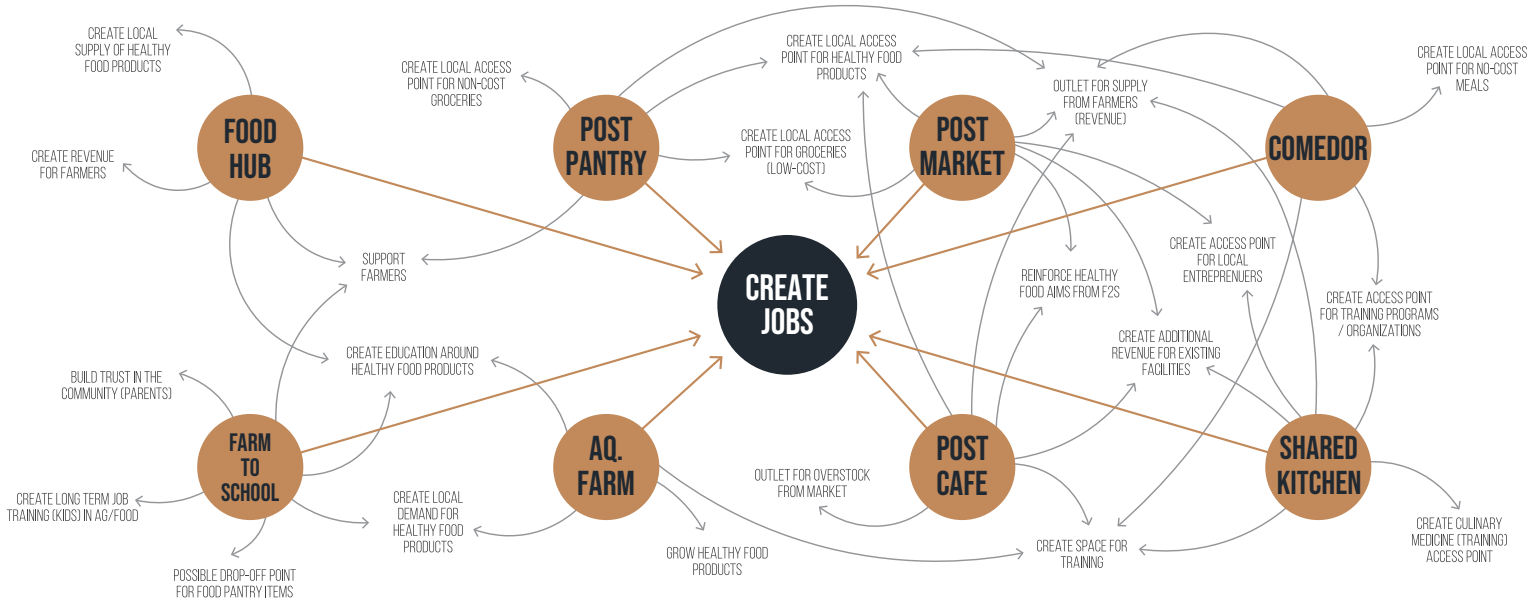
CREATE LOCAL SUPPLY OF HEALTHY FOOD PRODUCTS

CREATE REVENUE FOR FARMERS

FOOD HUB

CREATE LOCAL ACCESS POINT FOR NON-COST GROCERIES

POST PANTRY

CREATE LOCAL ACCESS POINT FOR HEALTHY FOOD PRODUCTS

CREATE LOCAL ACCESS POINT FOR GROCERIES (LOW-COST)

POST MARKET

OUTLET FOR SUPPLY FROM FARMERS (REVENUE)

COMEDOR

CREATE LOCAL ACCESS POINT FOR NO-COST MEALS

SUPPORT FARMERS

CREATE JOBS

REINFORCE HEALTHY FOOD AIMS FROM F2S

CREATE ACCESS POINT FOR LOCAL ENTREPRENUERS

CREATE ACCESS POINT FOR TRAINING PROGRAMS / ORGANIZATIONS

CREATE EDUCATION AROUND HEALTHY FOOD PRODUCTS

CREATE ADDITIONAL REVENUE FOR EXISTING FACILITIES

BUILD TRUST IN THE COMMUNITY (PARENTS)

FARM TO SCHOOL

AQ. FARM

POST CAFE

SHARED KITCHEN

CREATE LONG TERM JOB TRAINING (KIDS) IN AG/FOOD

CREATE LOCAL DEMAND FOR HEALTHY FOOD PRODUCTS

OUTLET FOR OVERSTOCK FROM MARKET

CREATE CULINARY MEDICINE (TRAINING) ACCESS POINT

POSSIBLE DROP-OFF POINT FOR FOOD PANTRY ITEMS

GROW HEALTHY FOOD PRODUCTS

CREATE SPACE FOR TRAINING